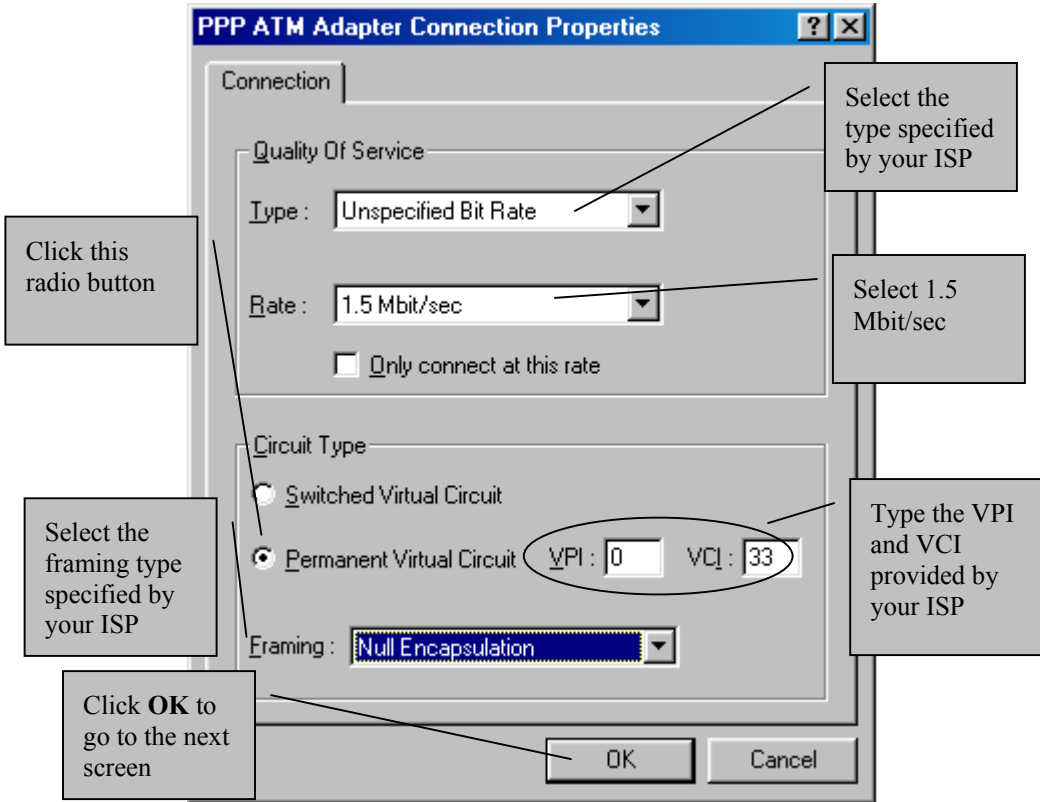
PPP ATM Adapter Connection Properties

?

Connection

Select the type specified by your ISP

Quality Of Service

Type : Unspecified Bit Rate

Click this radio button

Rate : 1.5 Mbit/sec

Select 1.5 Mbit/sec

Only connect at this rate

Circuit Type

Switched Virtual Circuit

Select the framing type specified by your ISP

Permanent Virtual Circuit

VPI : 0

VCI : 33

Type the VPI and VCI provided by your ISP

Framing : Null Encapsulation

Click **OK** to go to the next screen

OK

Cancel